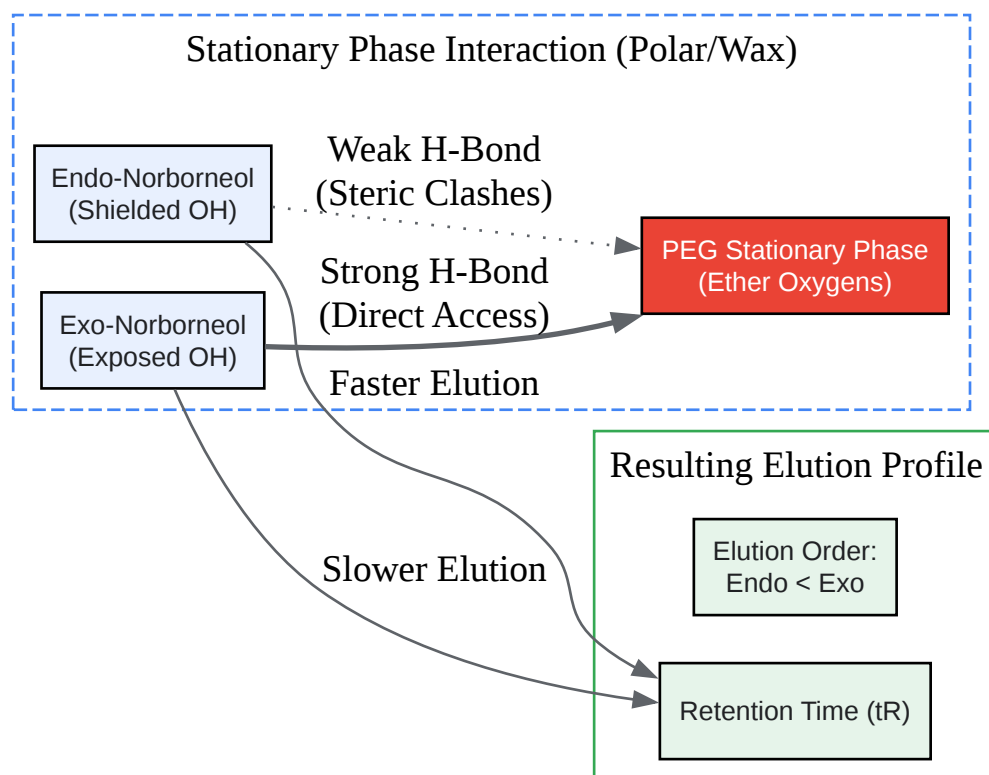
Stationary Phase Interaction (Polar/Wax)

Endo-Norborneol
(Shielded OH)

Weak H-Bond
(Steric Clashes)

PEG Stationary Phase
(Ether Oxygens)

Strong H-Bond
(Direct Access)

Exo-Norborneol
(Exposed OH)

Faster Elution

Resulting Elution Profile

Elution Order:
Endo < Exo

Slower Elution

Retention Time (tR)